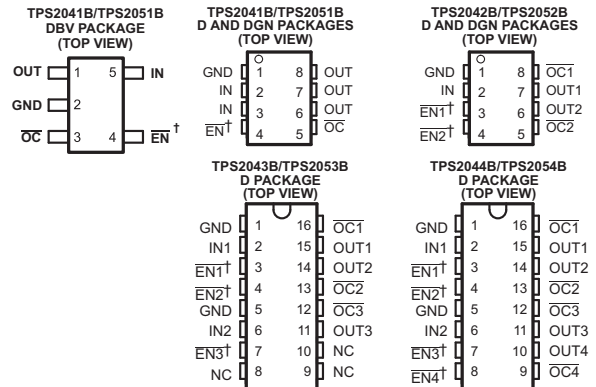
TPS2041B/TPS2051B
DBV PACKAGE
(TOP VIEW)

OUT 1 5 IN
GND 2
$\overline{OC}$ 3 4 $\overline{EN}^{\dagger}$

TPS2041B/TPS2051B
D AND DGN PACKAGES
(TOP VIEW)

GND 1 8 OUT
IN 2 7 OUT
IN 3 6 OUT
$\overline{EN}^{\dagger}$ 4 5 $\overline{OC}$

TPS2042B/TPS2052B
D AND DGN PACKAGES
(TOP VIEW)

GND 1 8 $\overline{OC1}$
IN 2 7 OUT1
$\overline{EN1}^{\dagger}$ 3 6 OUT2
$\overline{EN2}^{\dagger}$ 4 5 $\overline{OC2}$

TPS2043B/TPS2053B
D PACKAGE
(TOP VIEW)

GND 1 16 $\overline{OC1}$
IN1 2 15 OUT1
$\overline{EN1}^{\dagger}$ 3 14 OUT2
$\overline{EN2}^{\dagger}$ 4 13 $\overline{OC2}$
GND 5 12 $\overline{OC3}$
IN2 6 11 OUT3
$\overline{EN3}^{\dagger}$ 7 10 NC
NC 8 9 NC

TPS2044B/TPS2054B
D PACKAGE
(TOP VIEW)

GND 1 16 $\overline{OC1}$
IN1 2 15 OUT1
$\overline{EN1}^{\dagger}$ 3 14 OUT2
$\overline{EN2}^{\dagger}$ 4 13 $\overline{OC2}$
GND 5 12 $\overline{OC3}$
IN2 6 11 OUT3
$\overline{EN3}^{\dagger}$ 7 10 OUT4
$\overline{EN4}^{\dagger}$ 8 9 $\overline{OC4}$